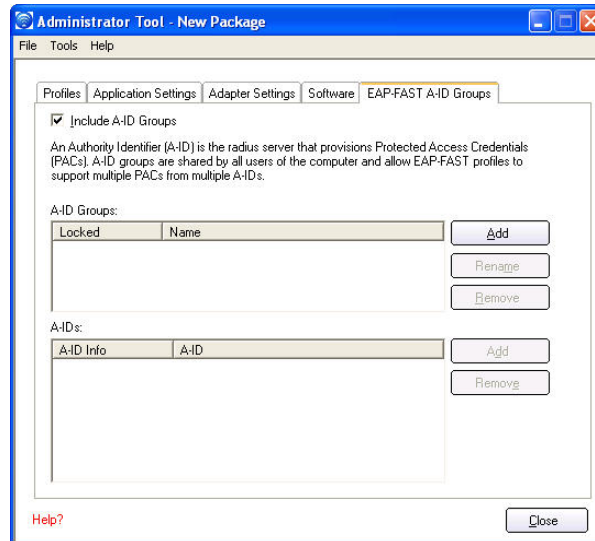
Administrator Tool - New Package

File Tools Help

Profiles | Application Settings | Adapter Settings | Software | EAP-FAST A-ID Groups

☑ Include A-ID Groups

An Authority Identifier (A-ID) is the radius server that provisions Protected Access Credentials (PACs). A-ID groups are shared by all users of the computer and allow EAP-FAST profiles to support multiple PACs from multiple A-IDs.

A-ID Groups:

| Locked | Name |
|---|---|

Add

Rename

Remove

A-IDs:

| A-ID Info | A-ID |
|---|---|

Add

Remove

Help?

Close